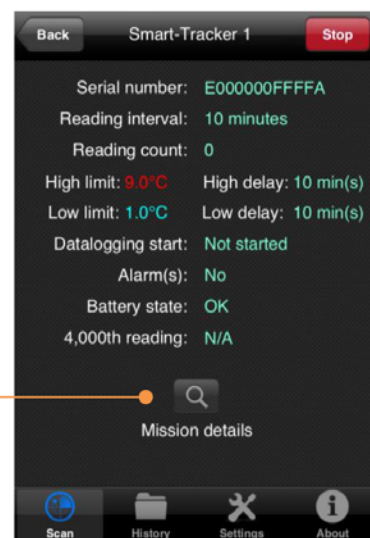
Back Smart-Tracker 1 Stop

Serial number: E000000FFFFA
Reading interval: 10 minutes
Reading count: 0
High limit: 9.0°C High delay: 10 min(s)
Low limit: 1.0°C Low delay: 10 min(s)
Datalogging start: Not started
Alarm(s): No
Battery state: OK
4,000th reading: N/A

Mission details

Scan History Settings About